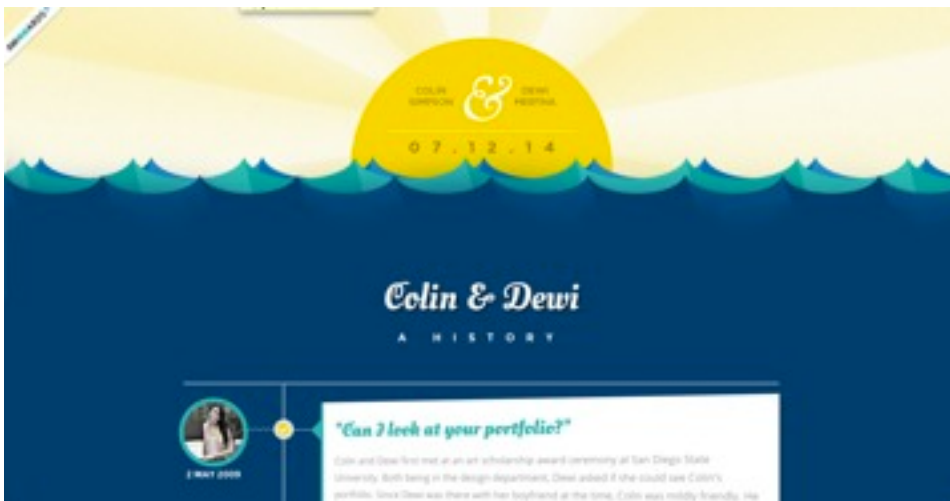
COLIN SIMPSON & DEWI MERTINA

07.12.14

Colin & Dewi

A HISTORY

2 MAY 2009

"Can I look at your portfolio?"

Colin and Dewi first met at an art scholarship award ceremony at San Diego State University. Both being in the design department, Dewi asked if she could see Colin's portfolio. Since Dewi was there with her boyfriend at the time, Colin was mildly friendly. He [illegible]